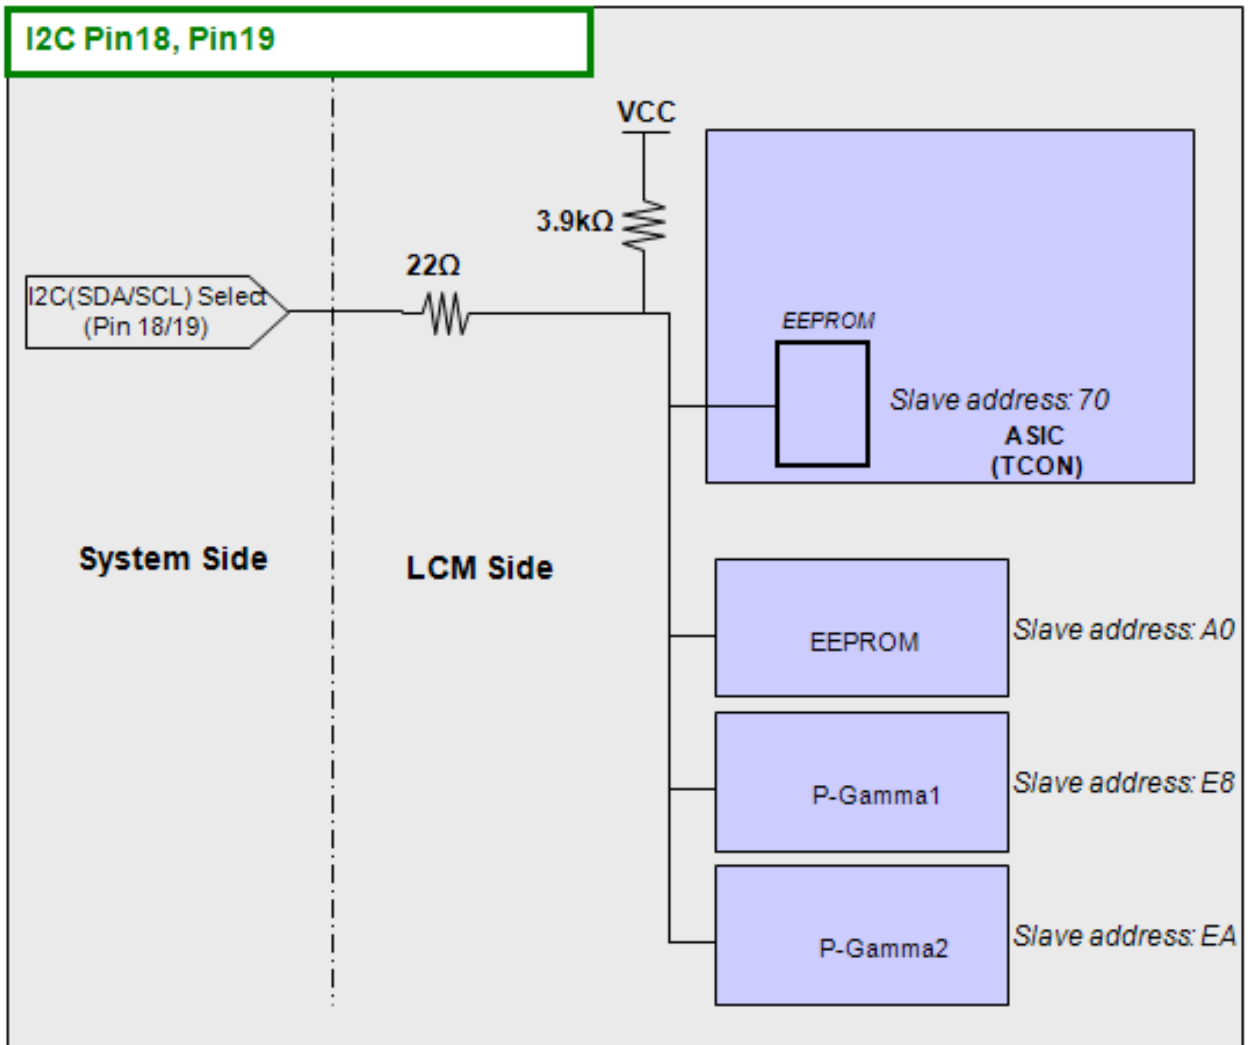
I2C Pin18, Pin19

VCC

3.9kΩ

22Ω

I2C(SDA/SCL) Select (Pin 18/19)

EEPROM

Slave address: 70

ASIC (TCON)

System Side

LCM Side

EEPROM

Slave address: A0

P-Gamma1

Slave address: E8

P-Gamma2

Slave address: EA